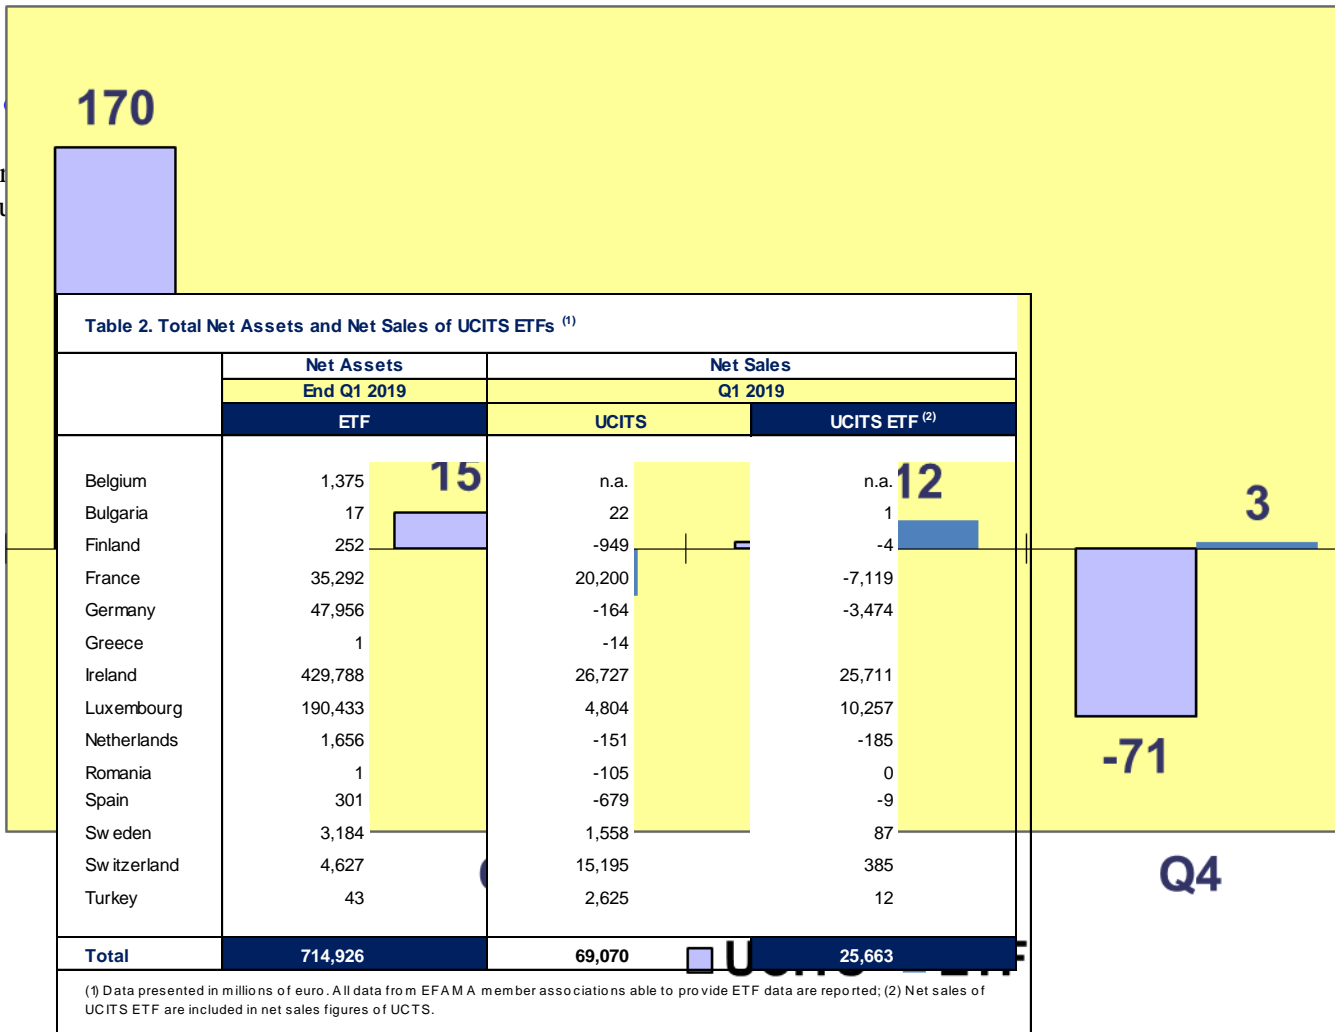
170

15

12

3

-71

Q4

Table 2. Total Net Assets and Net Sales of UCITS ETFs $^{(1)}$

| | Net Assets | Net Sales | |
|---|---|---|---|
| | End Q1 2019 | Q1 2019 | |
| | ETF | UCITS | UCITS ETF $^{(2)}$ |
| Belgium | 1,375 | n.a. | n.a. |
| Bulgaria | 17 | 22 | 1 |
| Finland | 252 | -949 | -4 |
| France | 35,292 | 20,200 | -7,119 |
| Germany | 47,956 | -164 | -3,474 |
| Greece | 1 | -14 | |
| Ireland | 429,788 | 26,727 | 25,711 |
| Luxembourg | 190,433 | 4,804 | 10,257 |
| Netherlands | 1,656 | -151 | -185 |
| Romania | 1 | -105 | 0 |
| Spain | 301 | -679 | -9 |
| Sweden | 3,184 | 1,558 | 87 |
| Switzerland | 4,627 | 15,195 | 385 |
| Turkey | 43 | 2,625 | 12 |
| Total | 714,926 | 69,070 | 25,663 |

(1) Data presented in millions of euro. All data from EFAMA member associations able to provide ETF data are reported; (2) Net sales of UCITS ETF are included in net sales figures of UCTS.